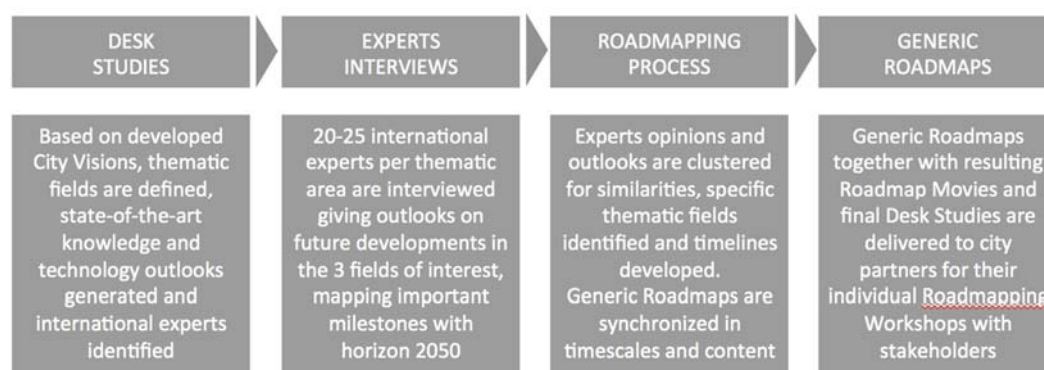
DESK STUDIES

EXPERTS INTERVIEWS

ROADMAPPING PROCESS

GENERIC ROADMAPS

Based on developed City Visions, thematic fields are defined, state-of-the-art knowledge and technology outlooks generated and international experts identified

20-25 international experts per thematic area are interviewed giving outlooks on future developments in the 3 fields of interest, mapping important milestones with horizon 2050

Experts opinions and outlooks are clustered for similarities, specific thematic fields identified and timelines developed.
Generic Roadmaps are synchronized in timescales and content

Generic Roadmaps together with resulting Roadmap Movies and final Desk Studies are delivered to city partners for their individual Roadmapping Workshops with stakeholders